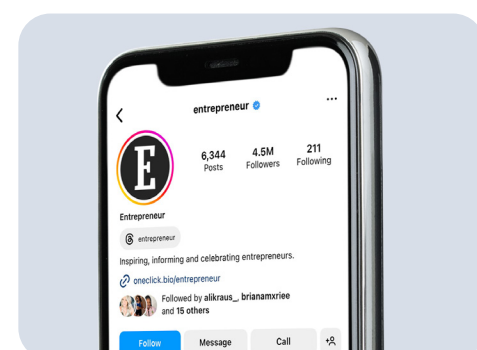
entrepreneur

E

6,344
Posts

4.5M
Followers

211
Following

Entrepreneur

entrepreneur

Inspiring, informing and celebrating entrepreneurs.

oneclick.bio/entrepreneur

Followed by alikraus_, brianamxriee and 15 others

Follow

Message

Call